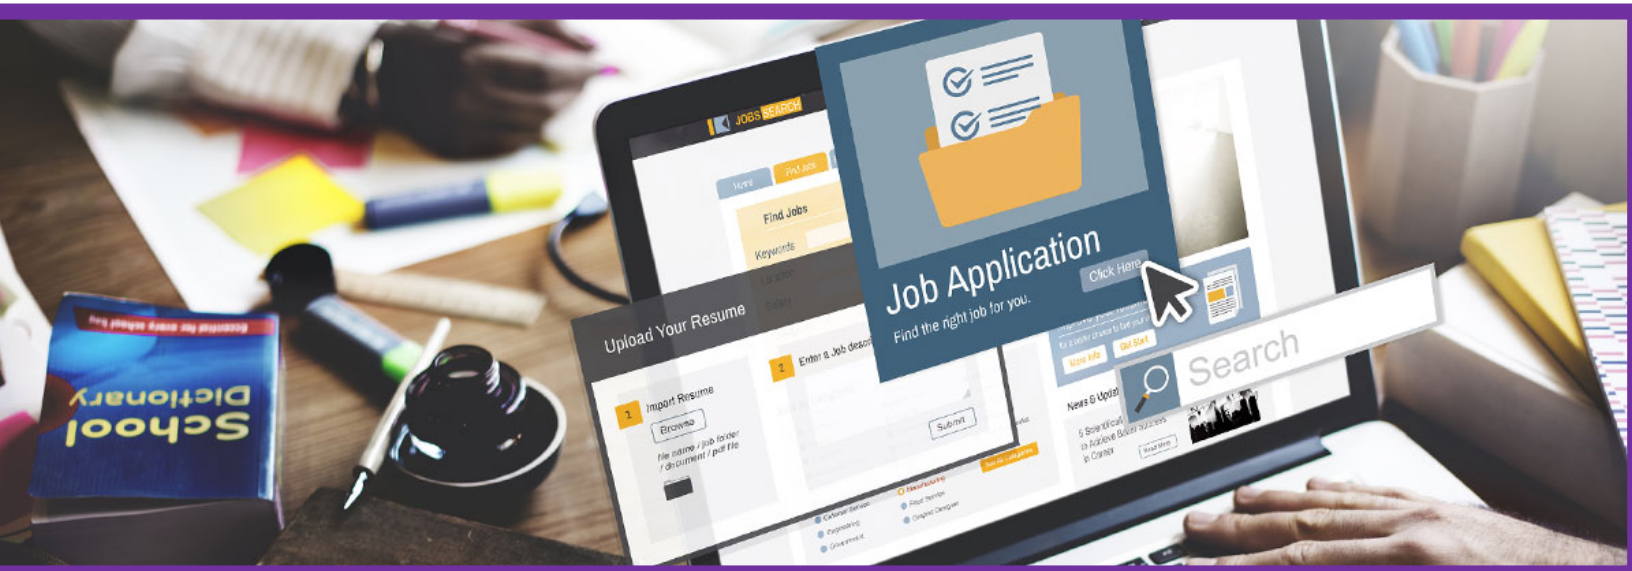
JOBS SEARCH
Home
Find Jobs
Find Jobs
Keywords
Job Application
Find the right job for you.
Click Here
Upload Your Resume
1 Import Resume
Browse
file name / job folder / document / pdf file
2 Enter a Job description
Submit
Search
More Info
Get Start
News & Update
School Dictionary
Essential for every school bag